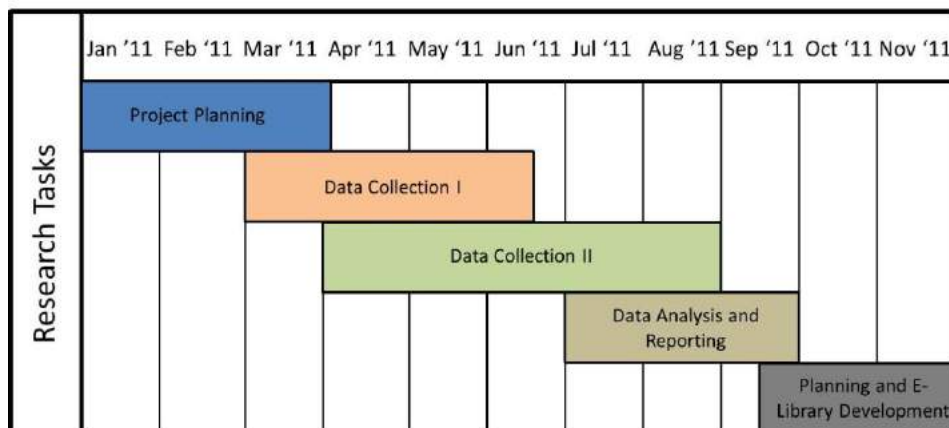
Research Tasks

| Jan '11 | Feb '11 | Mar '11 | Apr '11 | May '11 | Jun '11 | Jul '11 | Aug '11 | Sep '11 | Oct '11 | Nov '11 |
|---|---|---|---|---|---|---|---|---|---|---|

Project Planning

Data Collection I

Data Collection II

Data Analysis and Reporting

Planning and E-Library Development